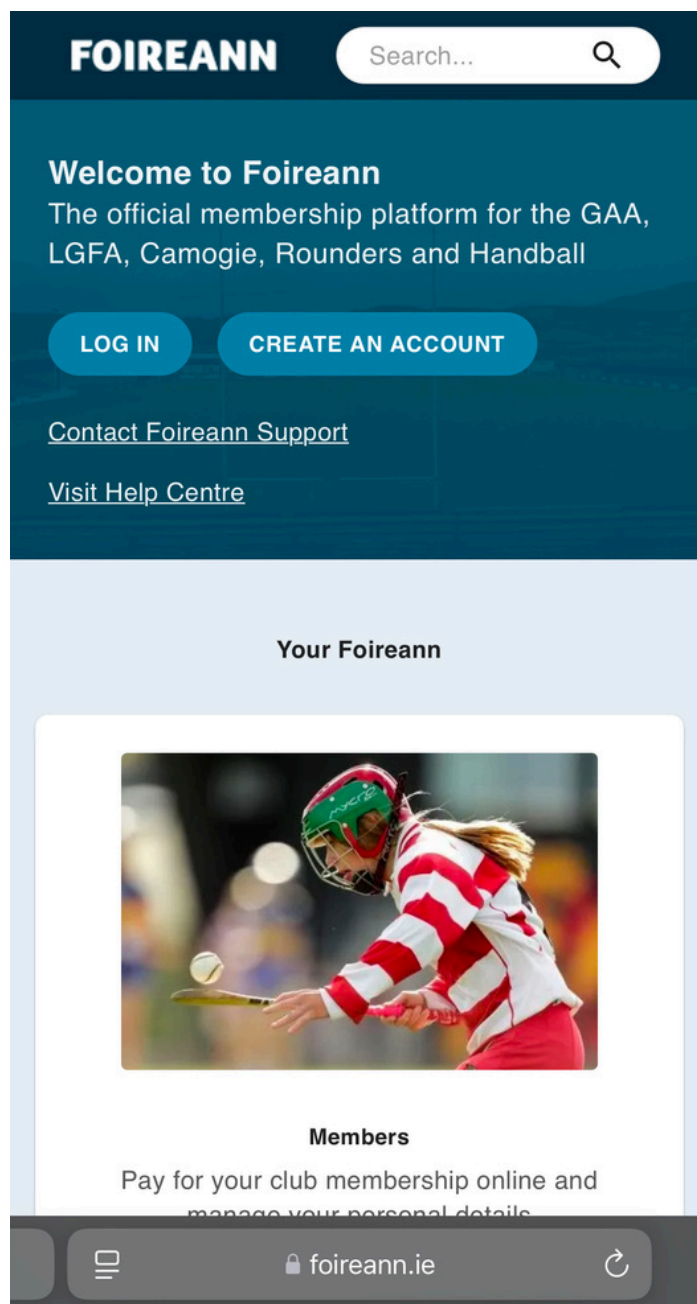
FOIREANN

Search...

Welcome to Foireann
The official membership platform for the GAA, LGFA, Camogie, Rounders and Handball

LOG IN

CREATE AN ACCOUNT

Contact Foireann Support

Visit Help Centre

Your Foireann

Members
Pay for your club membership online and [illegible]

foireann.ie